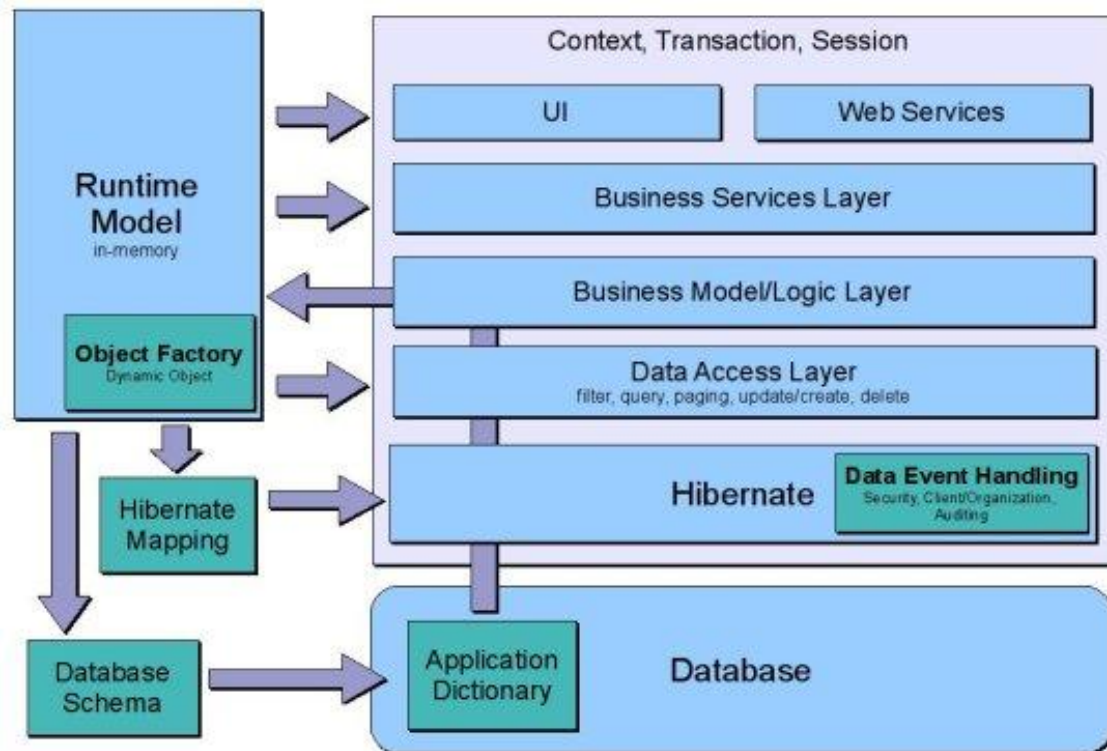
Runtime Model
in-memory

Object Factory
Dynamic Object

Context, Transaction, Session

UI

Web Services

Business Services Layer

Business Model/Logic Layer

Data Access Layer
filter, query, paging, update/create, delete

Hibernate

Data Event Handling
Security, Client/Organization, Auditing

Hibernate Mapping

Database Schema

Application Dictionary

Database